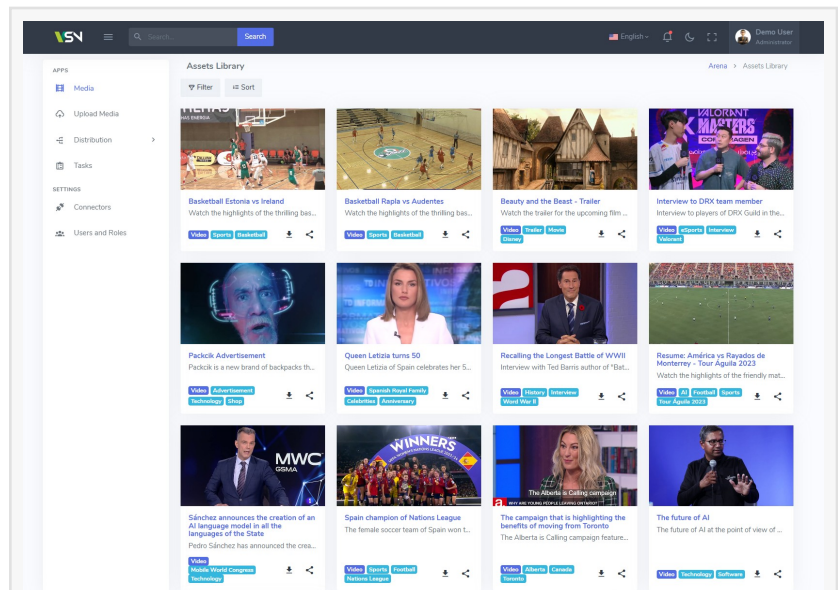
VSN
Search...
Search
English
Demo User
Administrator

APPS
Media
Upload Media
Distribution
Tasks
SETTINGS
Connectors
Users and Roles

Assets Library
Arena > Assets Library
Filter
Sort

HAS ENERGIA

Basketball Estonia vs Ireland
Watch the highlights of the thrilling bas...
Video Sports Basketball

Basketball Rapla vs Audentes
Watch the highlights of the thrilling bas...
Video Sports Basketball

Beauty and the Beast - Trailer
Watch the trailer for the upcoming film ...
Video Trailer Movie Disney

VALORANT MASTERS
Interview to DRX team member
Interview to players of DRX Guild in the ...
Video eSports Interview Valorant

Packcik Advertisement
Packcik is a new brand of backpacks th...
Video Advertisement Technology Shop

Queen Letizia turns 50
Queen Letizia of Spain celebrates her 5...
Video Spanish Royal Family Celebrities Anniversary

Recalling the Longest Battle of WWII
Interview with Ted Barris author of "Bat...
Video History Interview Word War II

Resume: América vs Rayados de Monterrey - Tour Águila 2023
Watch the highlights of the friendly mat...
Video AI Football Sports Tour Águila 2023

MWC GSMA
Sánchez announces the creation of an AI language model in all the languages of the State
Pedro Sánchez has announced the crea...
Video Mobile World Congress Technology

WINNERS
Spain champion of Nations League
The female soccer team of Spain won t...
Video Sports Football Nations League

The Alberta is Calling campaign
WHY ARE YOUNG PEOPLE LEAVING ONTARIO?
The campaign that is highlighting the benefits of moving from Toronto
The Alberta is Calling campaign feature...
Video Alberta Canada Toronto

The future of AI
The future of AI at the point of view of ...
Video Technology Software